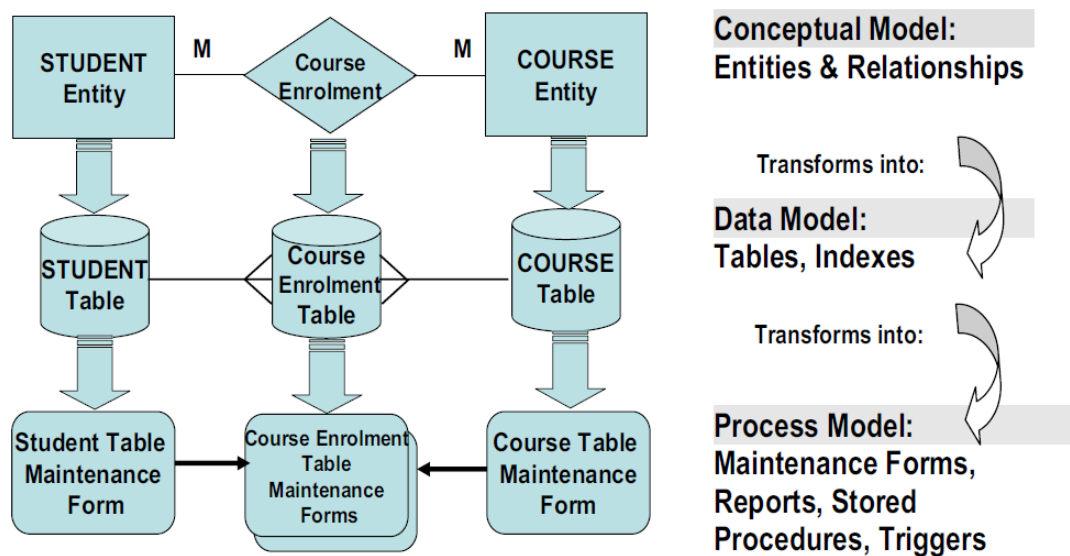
STUDENT Entity

M

Course Enrolment

M

COURSE Entity

STUDENT Table

Course Enrolment Table

COURSE Table

Student Table Maintenance Form

Course Enrolment Table Maintenance Forms

Course Table Maintenance Form

Conceptual Model:
Entities & Relationships

Transforms into:

Data Model:
Tables, Indexes

Transforms into:

Process Model:
Maintenance Forms, Reports, Stored Procedures, Triggers